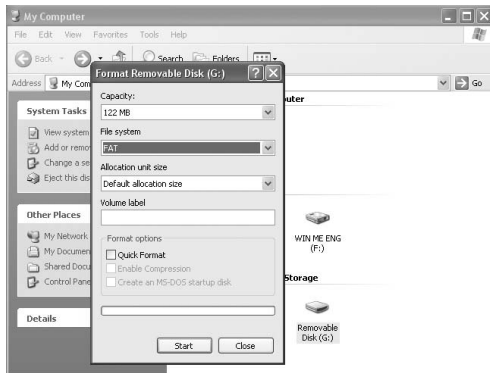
My Computer

File Edit View Favorites Tools Help

Back Search Folders

Address My Com

Go

System Tasks

View system

Add or remov

Change a se

Eject this dis

Other Places

My Network

My Documen

Shared Docu

Control Pane

Details

puter

WIN ME ENG (F:)

Storage

Removable Disk (G:)

Format Removable Disk (G:)

Capacity:

122 MB

File system

FAT

Allocation unit size

Default allocation size

Volume label

Format options

Quick Format

Enable Compression

Create an MS-DOS startup disk

Start Close